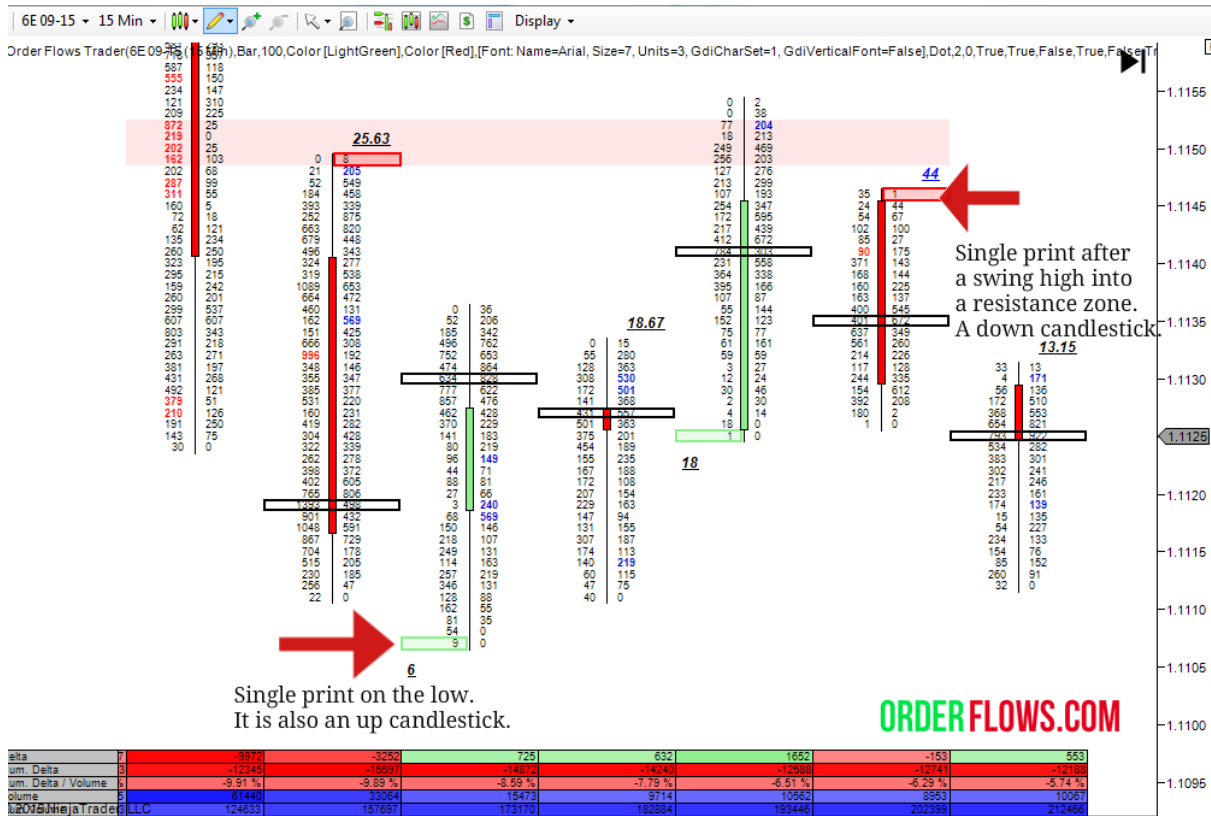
6E 09-15 ▾ 15 Min ▾ Display ▾

Order Flows Trader(6E 09-15 (15 Min),Bar,100,Color [LightGreen],Color [Red],[Font: Name=Arial, Size=7, Units=3, GdiCharSet=1, GdiVerticalFont=False],Dot,2,0,True,True,False,True,False,Tr

25.63

18.67

44

13.15

18

6

Single print after a swing high into a resistance zone. A down candlestick.

Single print on the low. It is also an up candlestick.

ORDERFLOWS.COM

1.1155
1.1150
1.1145
1.1140
1.1135
1.1130
1.1125
1.1120
1.1115
1.1110
1.1105
1.1100
1.1095

| Delta | -9972 | -3252 | 725 | 632 | 1652 | -153 | 553 |
|---|---|---|---|---|---|---|---|
| Cum. Delta | -12345 | -15597 | -14872 | -14240 | -12588 | -12741 | -12188 |
| Cum. Delta / Volume | -9.91 % | -9.89 % | -8.59 % | -7.79 % | -6.51 % | -6.29 % | -5.74 % |
| Volume | 61440 | 33064 | 15473 | 9714 | 10562 | 8953 | 10067 |
| © 2015 NinjaTrader, LLC | 124633 | 157697 | 173170 | 182884 | 193446 | 202399 | 212466 |